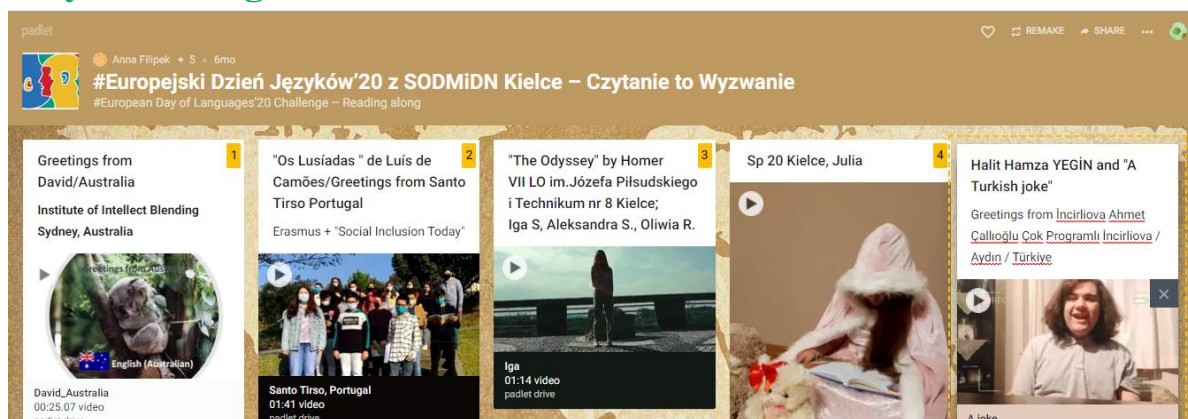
padlet

Anna Filipek + 5 • 6mo

#Europejski Dzień Języków'20 z SODMiDN Kielce – Czytanie to Wyzwanie

#European Day of Languages'20 Challenge – Reading along

♡ REMAKE SHARE ...

1
Greetings from David/Australia

Institute of Intellect Blending Sydney, Australia

Greetings from Aus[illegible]

English (Australian)

David_Australia
00:25.07 video
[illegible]

2
"Os Lusíadas " de Luís de Camões/Greetings from Santo Tirso Portugal

Erasmus + "Social Inclusion Today"

Santo Tirso, Portugal
01:41 video
padlet drive

3
"The Odyssey" by Homer VII LO im.Józefa Piłsudskiego i Technikum nr 8 Kielce; Iga S, Aleksandra S., Oliwia R.

Iga
01:14 video
padlet drive

4
Sp 20 Kielce, Julia

Halit Hamza YEGİN and "A Turkish joke"

Greetings from İncirliova Ahmet Çallıoğlu Çok Programlı İncirliova / Aydın / Türkiye

A joke